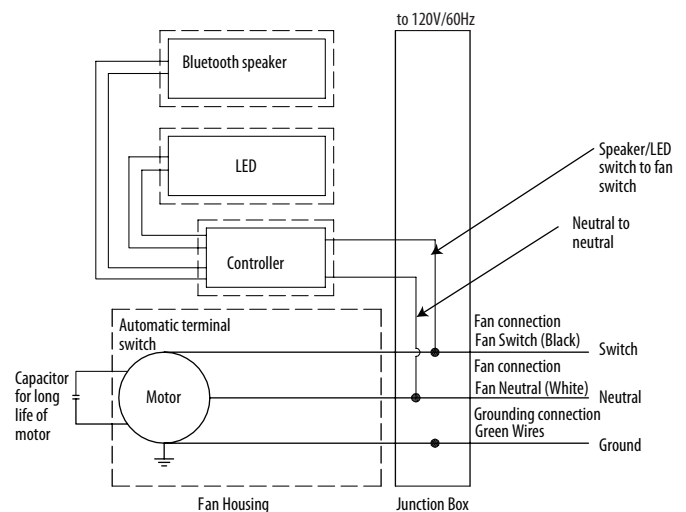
to 120V/60Hz

Bluetooth speaker

LED

Controller

Speaker/LED switch to fan switch

Neutral to neutral

Automatic terminal switch

Fan connection Fan Switch (Black)

Switch

Capacitor for long life of motor

Motor

Fan connection Fan Neutral (White)

Neutral

Grounding connection Green Wires

Ground

Fan Housing

Junction Box